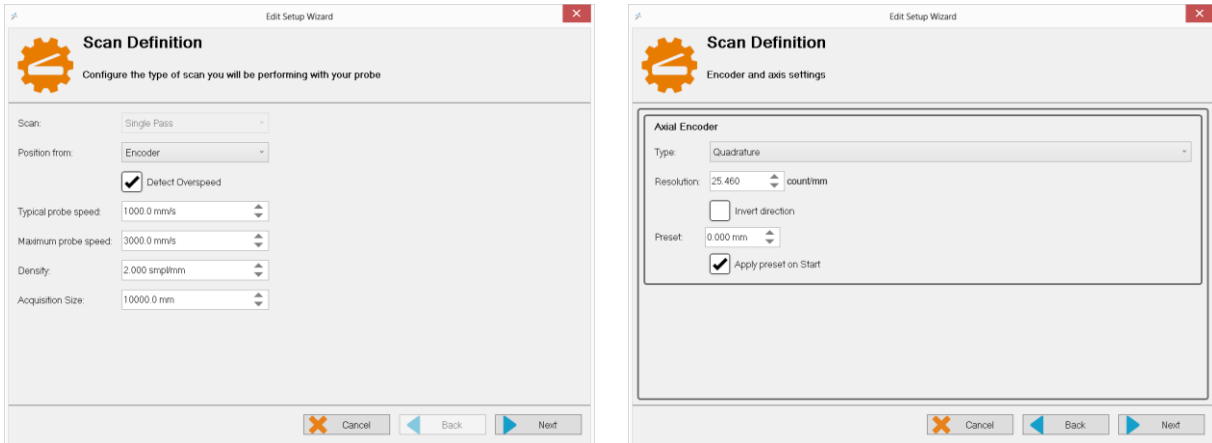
Edit Setup Wizard

Scan Definition

Configure the type of scan you will be performing with your probe

Scan: Single Pass

Position from: Encoder

Detect Overspeed

Typical probe speed: 1000.0 mm/s

Maximum probe speed: 3000.0 mm/s

Density: 2.000 smpl/mm

Acquisition Size: 10000.0 mm

Cancel Back Next

Edit Setup Wizard

Scan Definition

Encoder and axis settings

Axial Encoder

Type: Quadrature

Resolution: 25.460 count/mm

Invert direction

Preset: 0.000 mm

Apply preset on Start

Cancel Back Next